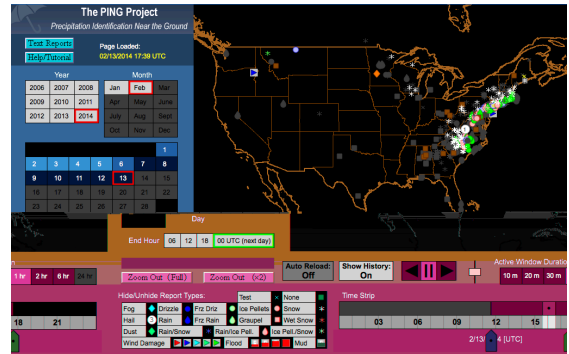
The PING Project
Precipitation Identification Near the Ground

Text Reports
Help/Tutorial
Page Loaded:
02/13/2014 17:39 UTC

Year
2006 2007 2008
2009 2010 2011
2012 2013 2014

Month
Jan Feb Mar
Apr May Jun
July Aug Sep
Oct Nov Dec

1 2
3 4 5 6 7 8
9 10 11 12 13 14 15
16 17 18 19 20 21 22
23 24 25 26 27 28

Day

End Hour 06 12 18 00 UTC (next day)

Auto Reload: Off
Show History: On

Active Window Duration
1 hr 2 hr 6 hr 24 hr
10 m 20 m 30 m

Zoom Out (Full)
Zoom Out (X2)

Hide/Unhide Report Types:
Test None
Fog Drizzle Frz Driz Ice Pellets Snow
Hail Rain Frz Rain Graupel Wet Snow
Dust Rain/Snow Rain/Ice Pell. Ice Pell./Snow
Wind Damage Flood Mud

Time Strip
18 21
03 06 09 12 15
2/13/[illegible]4 [UTC]